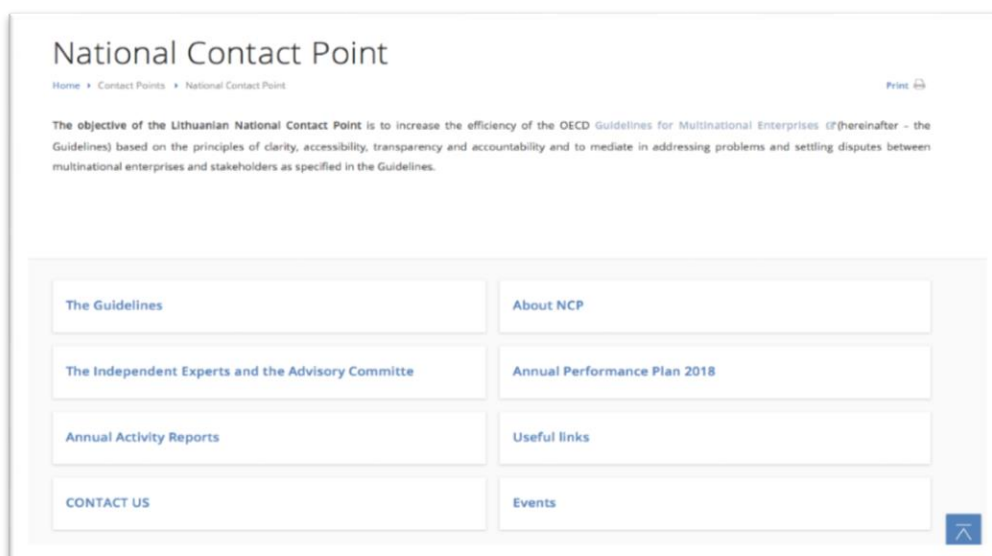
National Contact Point

Home › Contact Points › National Contact Point

Print

The objective of the Lithuanian National Contact Point is to increase the efficiency of the OECD Guidelines for Multinational Enterprises (hereinafter – the Guidelines) based on the principles of clarity, accessibility, transparency and accountability and to mediate in addressing problems and settling disputes between multinational enterprises and stakeholders as specified in the Guidelines.

The Guidelines

About NCP

The Independent Experts and the Advisory Committe

Annual Performance Plan 2018

Annual Activity Reports

Useful links

CONTACT US

Events